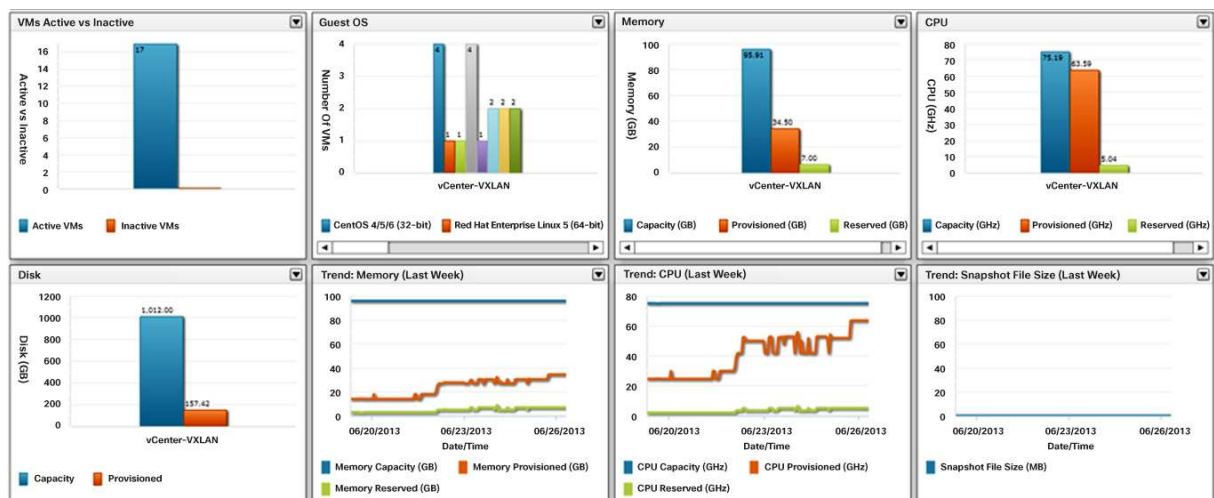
VMs Active vs Inactive

16
14
12
10
8
6
4
2
0

Active vs Inactive

17

Active VMs
Inactive VMs

Guest OS

4
3
2
1
0

Number Of VMs

4
1
1
4
1
2
2
2

vCenter-VXLAN

CentOS 4/5/6 (32-bit)
Red Hat Enterprise Linux 5 (64-bit)

Memory

100
80
60
40
20
0

Memory (GB)

95.91
34.50
7.00

vCenter-VXLAN

Capacity (GB)
Provisioned (GB)
Reserved (GB)

CPU

80
70
60
50
40
30
20
10
0

CPU (GHz)

75.19
63.59
5.04

vCenter-VXLAN

Capacity (GHz)
Provisioned (GHz)
Reserved (GHz)

Disk

1200
1000
800
600
400
200
0

Disk (GB)

1,012.00
157.42

vCenter-VXLAN

Capacity
Provisioned

Trend: Memory (Last Week)

100
80
60
40
20
0

06/20/2013
06/23/2013
06/26/2013
Date/Time

Memory Capacity (GB)
Memory Provisioned (GB)
Memory Reserved (GB)

Trend: CPU (Last Week)

80
60
40
20
0

06/20/2013
06/23/2013
06/26/2013
Date/Time

CPU Capacity (GHz)
CPU Provisioned (GHz)
CPU Reserved (GHz)

Trend: Snapshot File Size (Last Week)

100
80
60
40
20
0

06/20/2013
06/23/2013
06/26/2013
Date/Time

Snapshot File Size (MB)